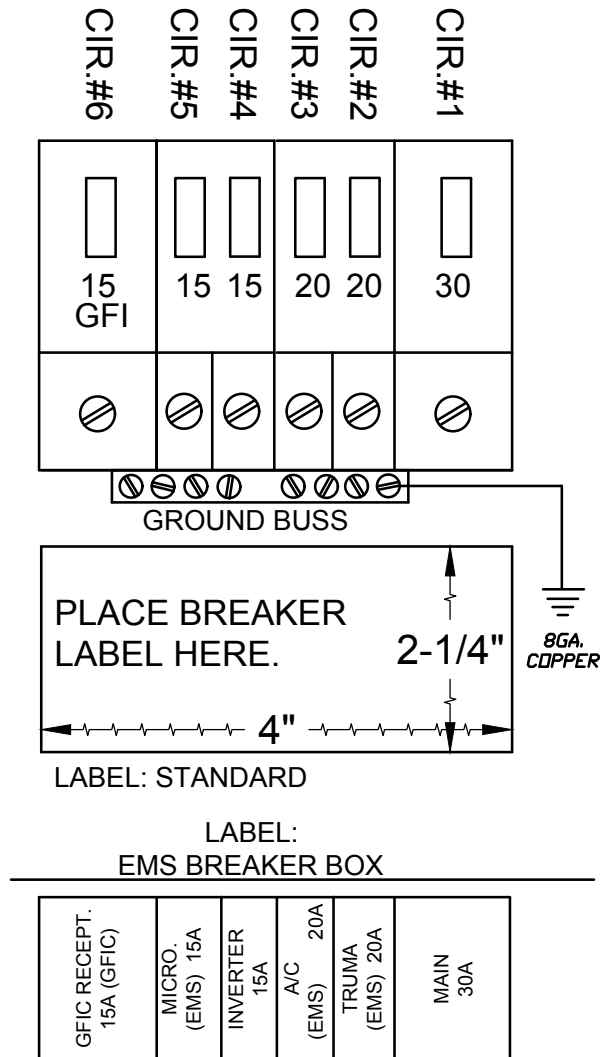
CIR.#6 CIR.#5 CIR.#4 CIR.#3 CIR.#2 CIR.#1

15 GFI 15 15 20 20 30

GROUND BUSS

PLACE BREAKER LABEL HERE.

2-1/4"

4"

8GA. COPPER

LABEL: STANDARD

LABEL: EMS BREAKER BOX

| GFIC RECEPT. 15A (GFIC) | MICRO. (EMS) 15A | INVERTER 15A | A/C (EMS) 20A | TRUMA (EMS) 20A | MAIN 30A |
|---|---|---|---|---|---|